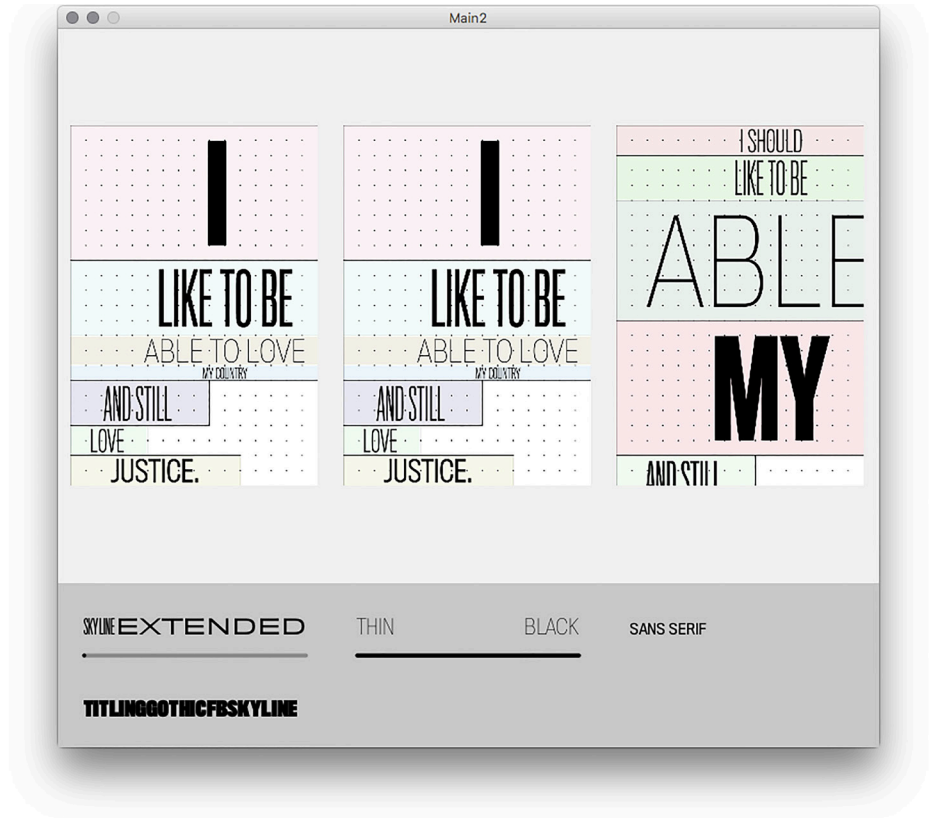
Main2

I

LIKE TO BE

ABLE TO LOVE

MY COUNTRY

AND STILL

LOVE

JUSTICE.

I

LIKE TO BE

ABLE TO LOVE

MY COUNTRY

AND STILL

LOVE

JUSTICE.

I SHOULD

LIKE TO BE

ABLE

MY

AND STILL

SKYLINE EXTENDED

THIN BLACK

SANS SERIF

TITLINGGOTHICFBSKYLINE